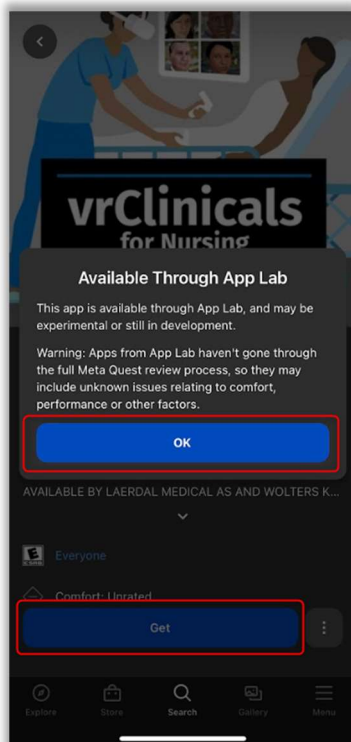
vrClinicals
for Nursing

Available Through App Lab

This app is available through App Lab, and may be experimental or still in development.

Warning: Apps from App Lab haven't gone through the full Meta Quest review process, so they may include unknown issues relating to comfort, performance or other factors.

OK

AVAILABLE BY LAERDAL MEDICAL AS AND WOLTERS K...

E
ESRB
Everyone

Comfort: Unrated

Get

Explore Store Search Gallery Menu